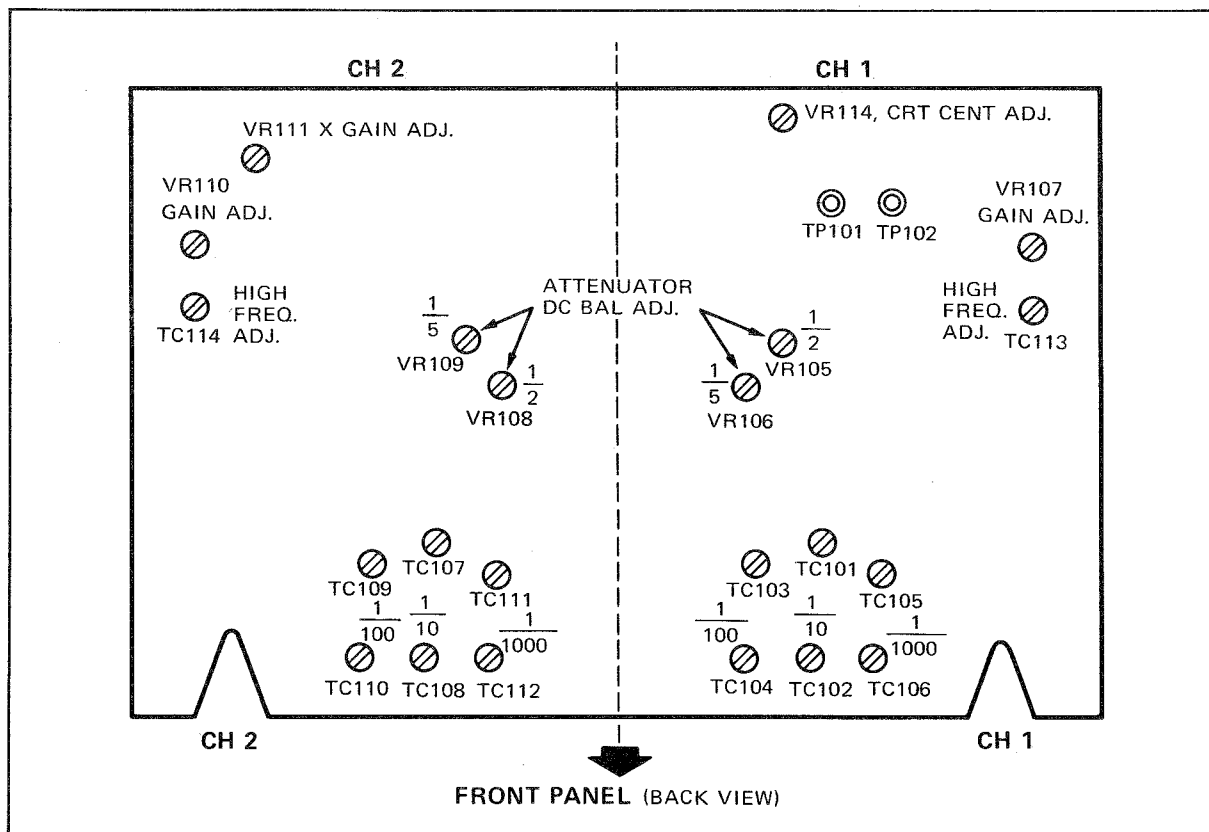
CH 2

CH 1

VR114, CRT CENT ADJ.

VR111 X GAIN ADJ.

VR110 GAIN ADJ.

TP101 TP102

VR107 GAIN ADJ.

HIGH FREQ. ADJ.

TC114

ATTENUATOR DC BAL ADJ.

$\frac{1}{5}$ VR109

$\frac{1}{2}$ VR108

$\frac{1}{2}$ VR105

$\frac{1}{5}$ VR106

HIGH FREQ. ADJ. TC113

TC109 TC107 TC111

$\frac{1}{100}$ $\frac{1}{10}$ $\frac{1}{1000}$

TC110 TC108 TC112

TC103 TC101 TC105

$\frac{1}{100}$ $\frac{1}{10}$ $\frac{1}{1000}$

TC104 TC102 TC106

CH 2

CH 1

FRONT PANEL (BACK VIEW)